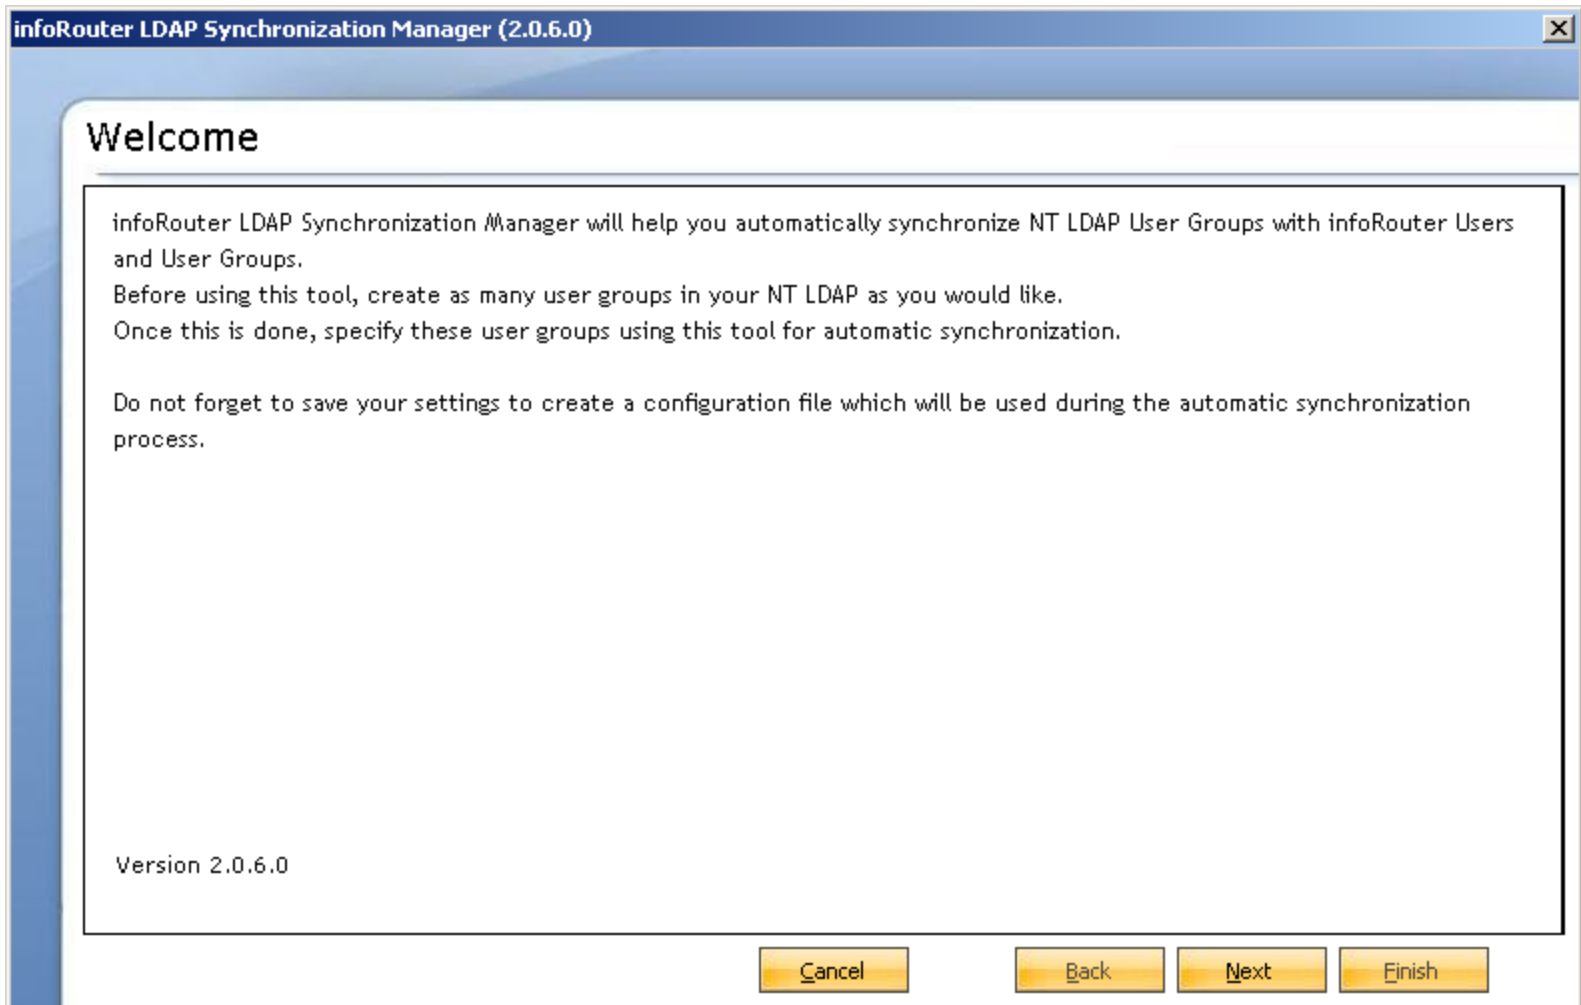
infoRouter LDAP Synchronization Manager (2.0.6.0)

Welcome

infoRouter LDAP Synchronization Manager will help you automatically synchronize NT LDAP User Groups with infoRouter Users and User Groups.
Before using this tool, create as many user groups in your NT LDAP as you would like.
Once this is done, specify these user groups using this tool for automatic synchronization.

Do not forget to save your settings to create a configuration file which will be used during the automatic synchronization process.

Version 2.0.6.0

Cancel

Back

Next

Finish